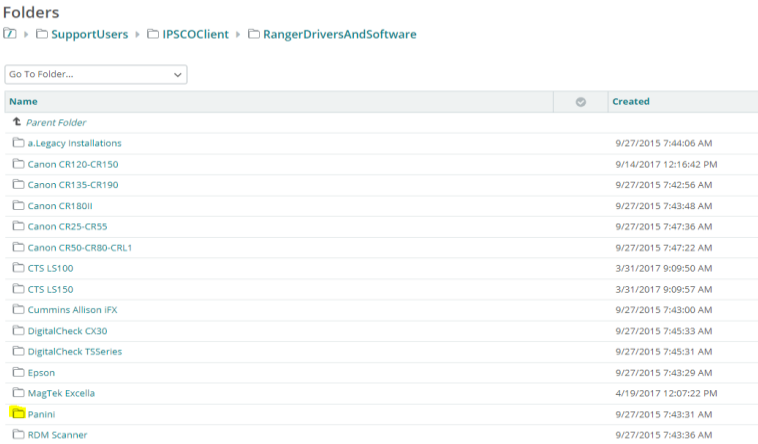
Folders

SupportUsers ▸ IPSCOClient ▸ RangerDriversAndSoftware

Go To Folder...

| Name | | Created |
|---|---|---|
| Parent Folder | | |
| a.Legacy Installations | | 9/27/2015 7:44:06 AM |
| Canon CR120-CR150 | | 9/14/2017 12:16:42 PM |
| Canon CR135-CR190 | | 9/27/2015 7:42:56 AM |
| Canon CR180II | | 9/27/2015 7:43:48 AM |
| Canon CR25-CR55 | | 9/27/2015 7:47:36 AM |
| Canon CR50-CR80-CRL1 | | 9/27/2015 7:47:22 AM |
| CTS LS100 | | 3/31/2017 9:09:50 AM |
| CTS LS150 | | 3/31/2017 9:09:57 AM |
| Cummins Allison iFX | | 9/27/2015 7:43:00 AM |
| DigitalCheck CX30 | | 9/27/2015 7:45:33 AM |
| DigitalCheck TSSeries | | 9/27/2015 7:45:31 AM |
| Epson | | 9/27/2015 7:43:29 AM |
| MagTek Excella | | 4/19/2017 12:07:22 PM |
| Panini | | 9/27/2015 7:43:31 AM |
| RDM Scanner | | 9/27/2015 7:43:36 AM |